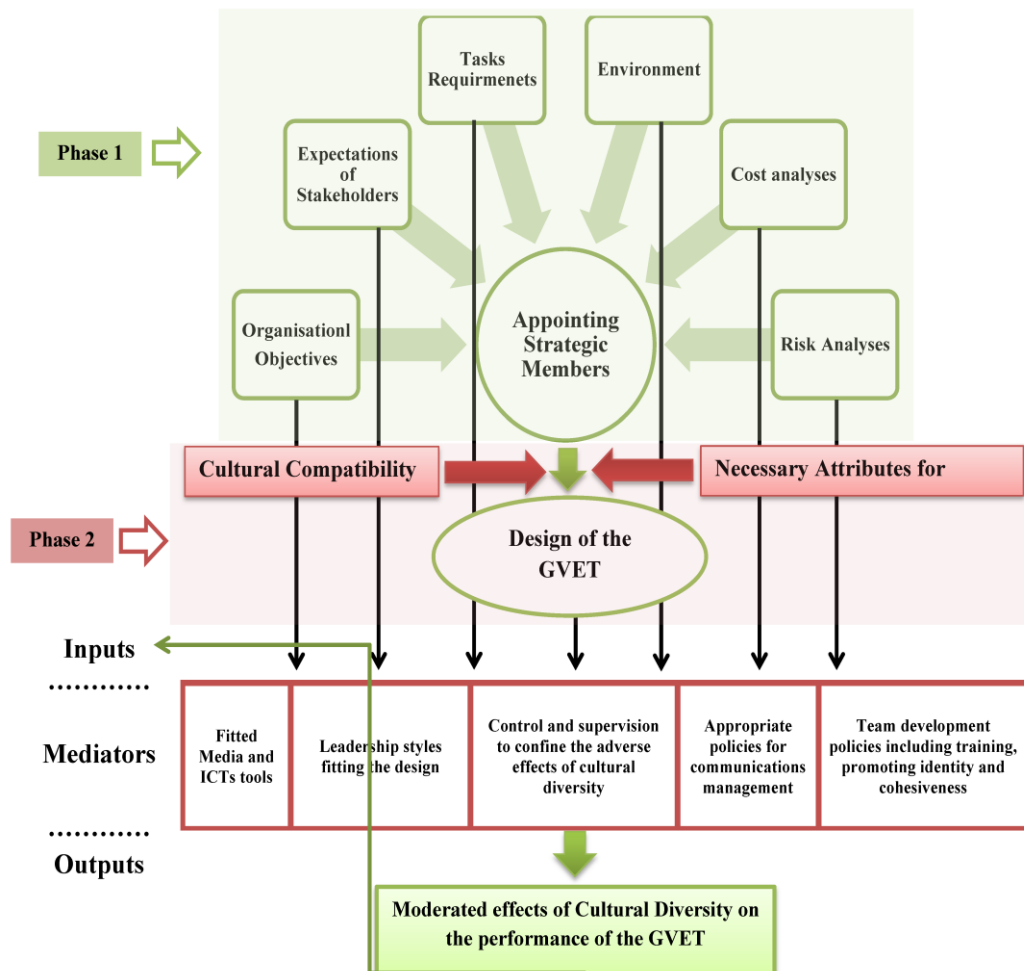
Phase 1

Tasks Requirmenets

Environment

Expectations of Stakeholders

Cost analyses

Organisationl Objectives

Appointing Strategic Members

Risk Analyses

Cultural Compatibility

Necessary Attributes for

Phase 2

Design of the GVET

Inputs

…………

Mediators

| Fitted Media and ICTs tools | Leadership styles fitting the design | Control and supervision to confine the adverse effects of cultural diversity | Appropriate policies for communications management | Team development policies including training, promoting identity and cohesiveness |
|---|---|---|---|---|

…………

Outputs

Moderated effects of Cultural Diversity on the performance of the GVET